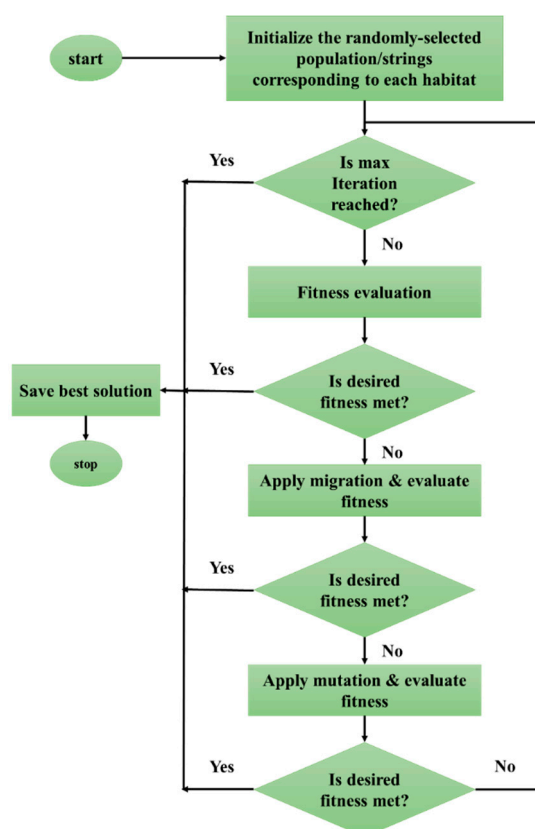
start

Initialize the randomly-selected population/strings corresponding to each habitat

Yes

Is max Iteration reached?

No

Fitness evaluation

Yes

Save best solution

stop

Is desired fitness met?

No

Apply migration & evaluate fitness

Yes

Is desired fitness met?

No

Apply mutation & evaluate fitness

Yes

Is desired fitness met?

No